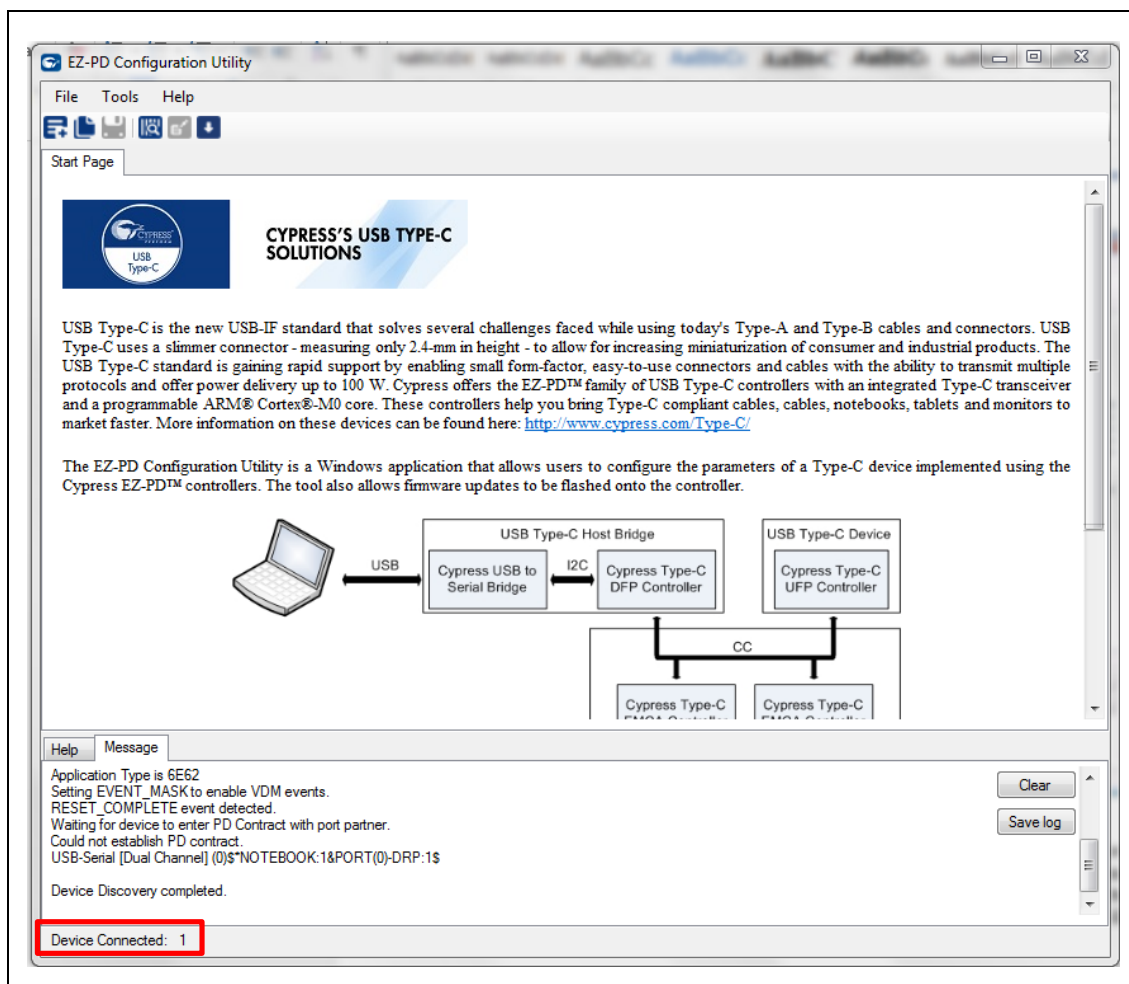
EZ-PD Configuration Utility

File Tools Help

Start Page

CYPRESS USB Type-C

CYPRESS'S USB TYPE-C SOLUTIONS

USB Type-C is the new USB-IF standard that solves several challenges faced while using today's Type-A and Type-B cables and connectors. USB Type-C uses a slimmer connector - measuring only 2.4-mm in height - to allow for increasing miniaturization of consumer and industrial products. The USB Type-C standard is gaining rapid support by enabling small form-factor, easy-to-use connectors and cables with the ability to transmit multiple protocols and offer power delivery up to 100 W. Cypress offers the EZ-PD™ family of USB Type-C controllers with an integrated Type-C transceiver and a programmable ARM® Cortex®-M0 core. These controllers help you bring Type-C compliant cables, cables, notebooks, tablets and monitors to market faster. More information on these devices can be found here: http://www.cypress.com/Type-C/

The EZ-PD Configuration Utility is a Windows application that allows users to configure the parameters of a Type-C device implemented using the Cypress EZ-PD™ controllers. The tool also allows firmware updates to be flashed onto the controller.

USB Type-C Host Bridge

USB

Cypress USB to Serial Bridge

I2C

Cypress Type-C DFP Controller

USB Type-C Device

Cypress Type-C UFP Controller

CC

Cypress Type-C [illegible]

Cypress Type-C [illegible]

Help Message

Application Type is 6E62
Setting EVENT_MASK to enable VDM events.
RESET_COMPLETE event detected.
Waiting for device to enter PD Contract with port partner.
Could not establish PD contract.
USB-Serial [Dual Channel] (0)$*NOTEBOOK:1&PORT(0)-DRP:1$

Device Discovery completed.

Clear

Save log

Device Connected: 1